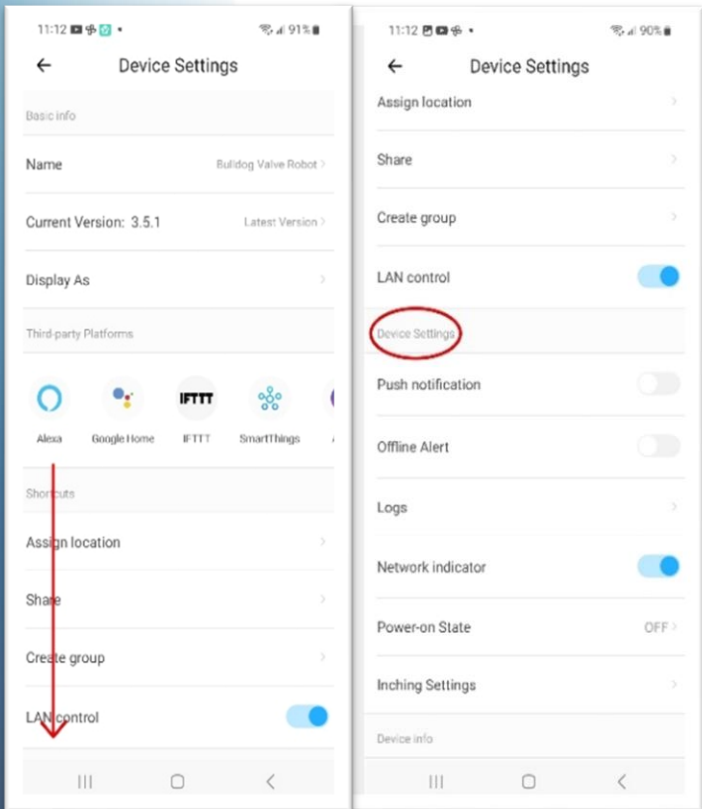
11:12 91%

Device Settings

Basic info

Name Bulldog Valve Robot

Current Version: 3.5.1 Latest Version

Display As

Third-party Platforms

Alexa Google Home IFTTT IFTTT SmartThings

Shortcuts

Assign location

Share

Create group

LAN control

11:12 90%

Device Settings

Assign location

Share

Create group

LAN control

Device Settings

Push notification

Offline Alert

Logs

Network indicator

Power-on State OFF

Inching Settings

Device info